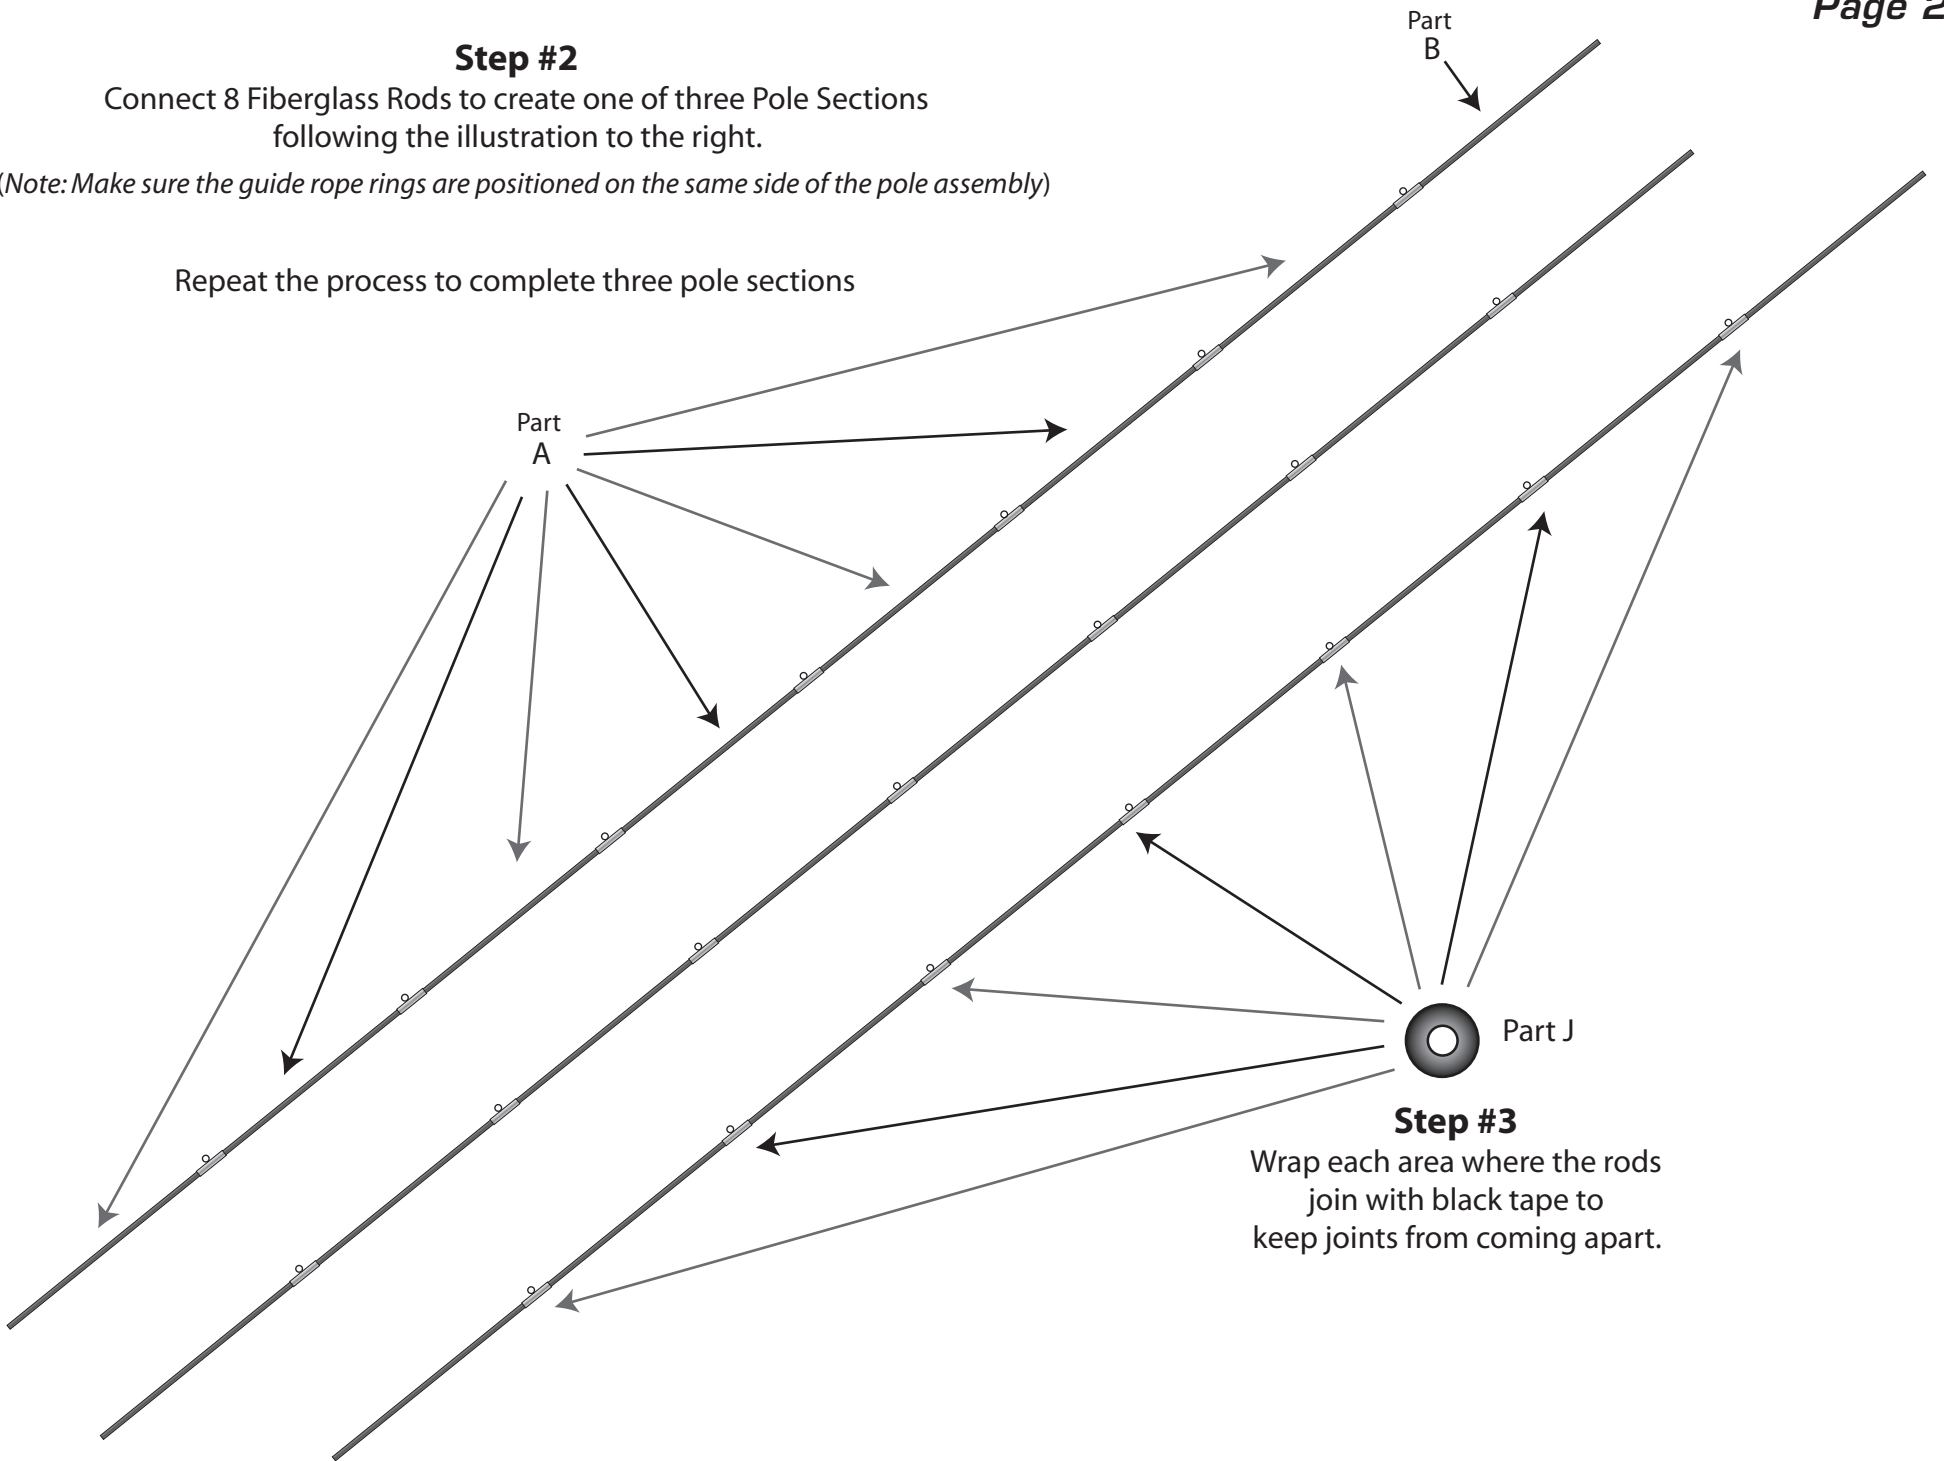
Page 2

Step #2
Connect 8 Fiberglass Rods to create one of three Pole Sections following the illustration to the right.

(Note: Make sure the guide rope rings are positioned on the same side of the pole assembly)

Repeat the process to complete three pole sections

Part
B

Part
A

Part J

Step #3
Wrap each area where the rods join with black tape to keep joints from coming apart.